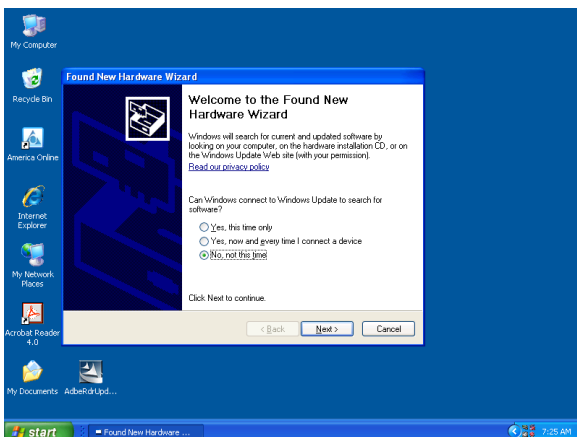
My Computer

Recycle Bin

America Online

Internet Explorer

My Network Places

Acrobat Reader 4.0

My Documents

AdbeRdrUpd...

Found New Hardware Wizard

Welcome to the Found New Hardware Wizard

Windows will search for current and updated software by looking on your computer, on the hardware installation CD, or on the Windows Update Web site (with your permission).

Read our privacy policy

Can Windows connect to Windows Update to search for software?

Yes, this time only

Yes, now and every time I connect a device

No, not this time

Click Next to continue.

< Back

Next >

Cancel

start

Found New Hardware ...

7:25 AM